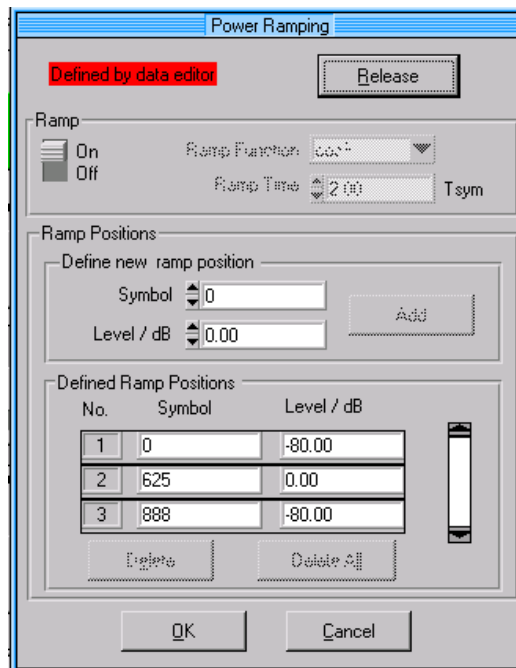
Power Ramping

Defined by data editor

Release

Ramp

On

Off

Ramp Function cos^2

Ramp Time 2.00 Tsym

Ramp Positions

Define new ramp position

Symbol 0

Level / dB 0.00

Add

Defined Ramp Positions

| No. | Symbol | Level / dB |
|---|---|---|
| 1 | 0 | -80.00 |
| 2 | 625 | 0.00 |
| 3 | 888 | -80.00 |

Delete

Delete All

OK

Cancel